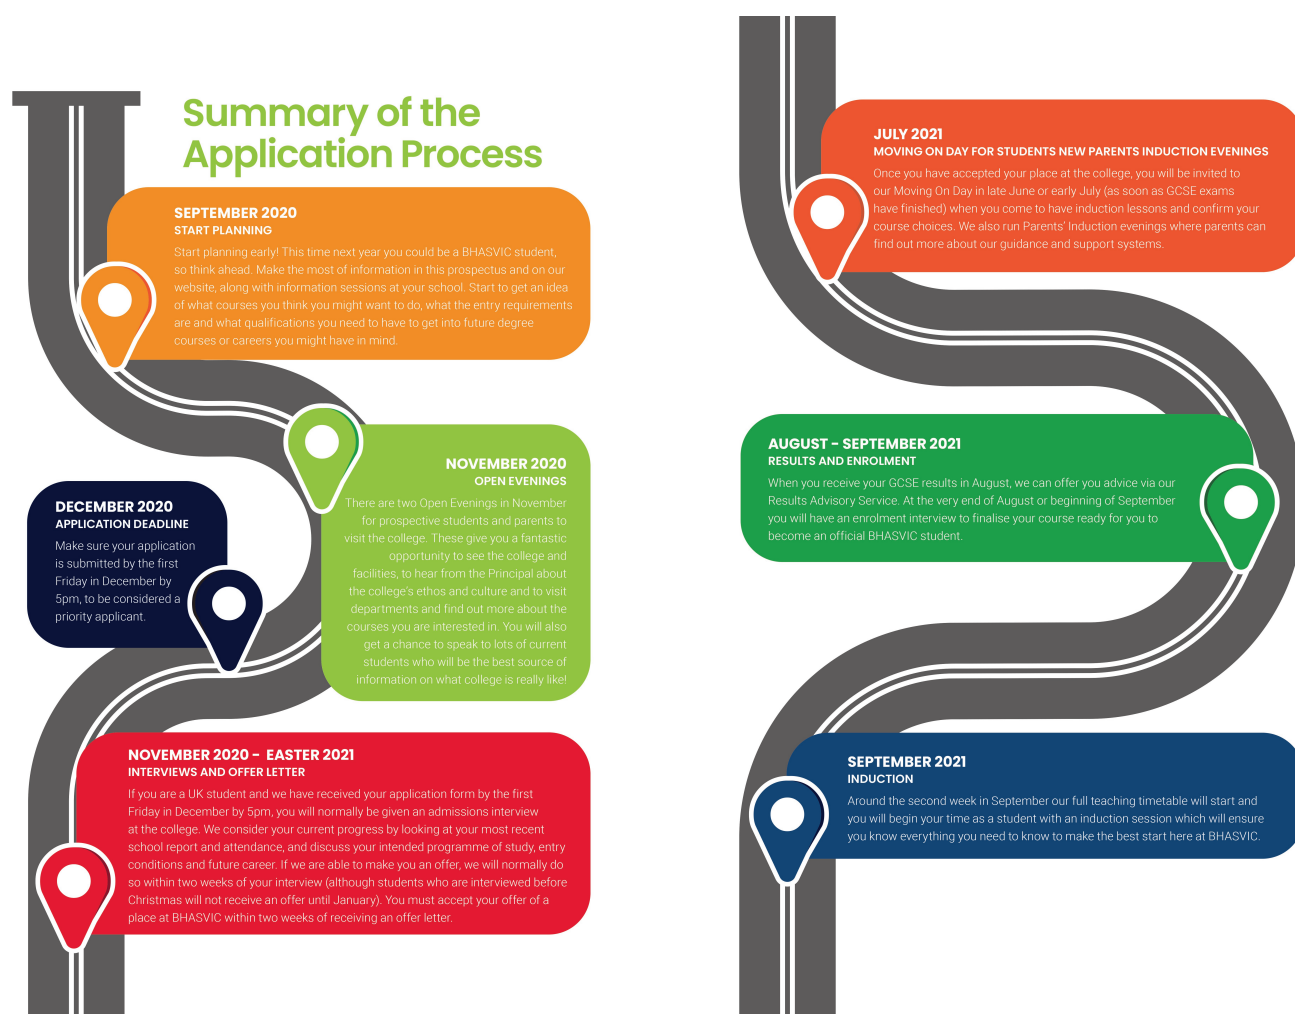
Summary of the Application Process

SEPTEMBER 2020
START PLANNING
Start planning early! This time next year you could be a BHASVIC student, so think ahead. Make the most of information in this prospectus and on our website, along with information sessions at your school. Start to get an idea of what courses you think you might want to do, what the entry requirements are and what qualifications you need to have to get into future degree courses or careers you might have in mind.

NOVEMBER 2020
OPEN EVENINGS
There are two Open Evenings in November for prospective students and parents to visit the college. These give you a fantastic opportunity to see the college and facilities, to hear from the Principal about the college's ethos and culture and to visit departments and find out more about the courses you are interested in. You will also get a chance to speak to lots of current students who will be the best source of information on what college is really like!

DECEMBER 2020
APPLICATION DEADLINE
Make sure your application is submitted by the first Friday in December by 5pm, to be considered a priority applicant.

NOVEMBER 2020 - EASTER 2021
INTERVIEWS AND OFFER LETTER
If you are a UK student and we have received your application form by the first Friday in December by 5pm, you will normally be given an admissions interview at the college. We consider your current progress by looking at your most recent school report and attendance, and discuss your intended programme of study, entry conditions and future career. If we are able to make you an offer, we will normally do so within two weeks of your interview (although students who are interviewed before Christmas will not receive an offer until January). You must accept your offer of a place at BHASVIC within two weeks of receiving an offer letter.

JULY 2021
MOVING ON DAY FOR STUDENTS NEW PARENTS INDUCTION EVENINGS
Once you have accepted your place at the college, you will be invited to our Moving On Day in late June or early July (as soon as GCSE exams have finished) when you come to have induction lessons and confirm your course choices. We also run Parents' Induction evenings where parents can find out more about our guidance and support systems.

AUGUST - SEPTEMBER 2021
RESULTS AND ENROLMENT
When you receive your GCSE results in August, we can offer you advice via our Results Advisory Service. At the very end of August or beginning of September you will have an enrolment interview to finalise your course ready for you to become an official BHASVIC student.

SEPTEMBER 2021
INDUCTION
Around the second week in September our full teaching timetable will start and you will begin your time as a student with an induction session which will ensure you know everything you need to know to make the best start here at BHASVIC.